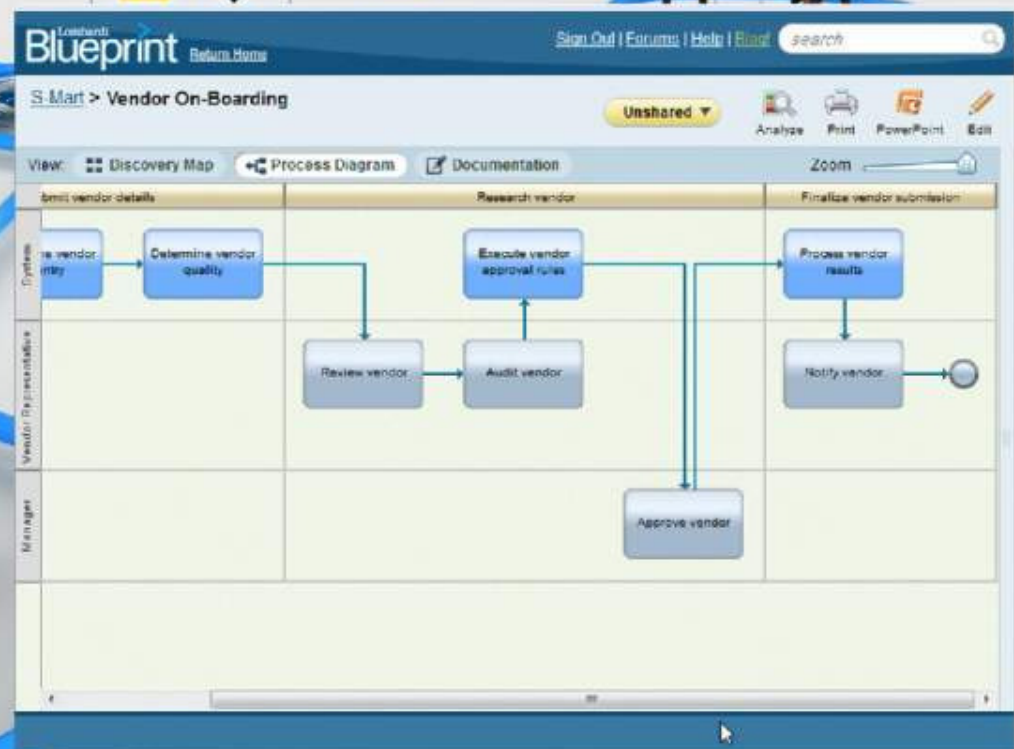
Lombardi Blueprint Return Home

Sign Out | Forums | Help | Blog search

S-Mart > Vendor On-Boarding

Unshared ▼

Analyze Print PowerPoint Edit

View: Discovery Map Process Diagram Documentation

Zoom

bmit vendor details

Research vendor

Finalize vendor submission

System

Vendor Representative

Manager

re vendor ntry

Determine vendor quality

Execute vendor approval rules

Process vendor results

Review vendor

Audit vendor

Notify vendor

Approve vendor